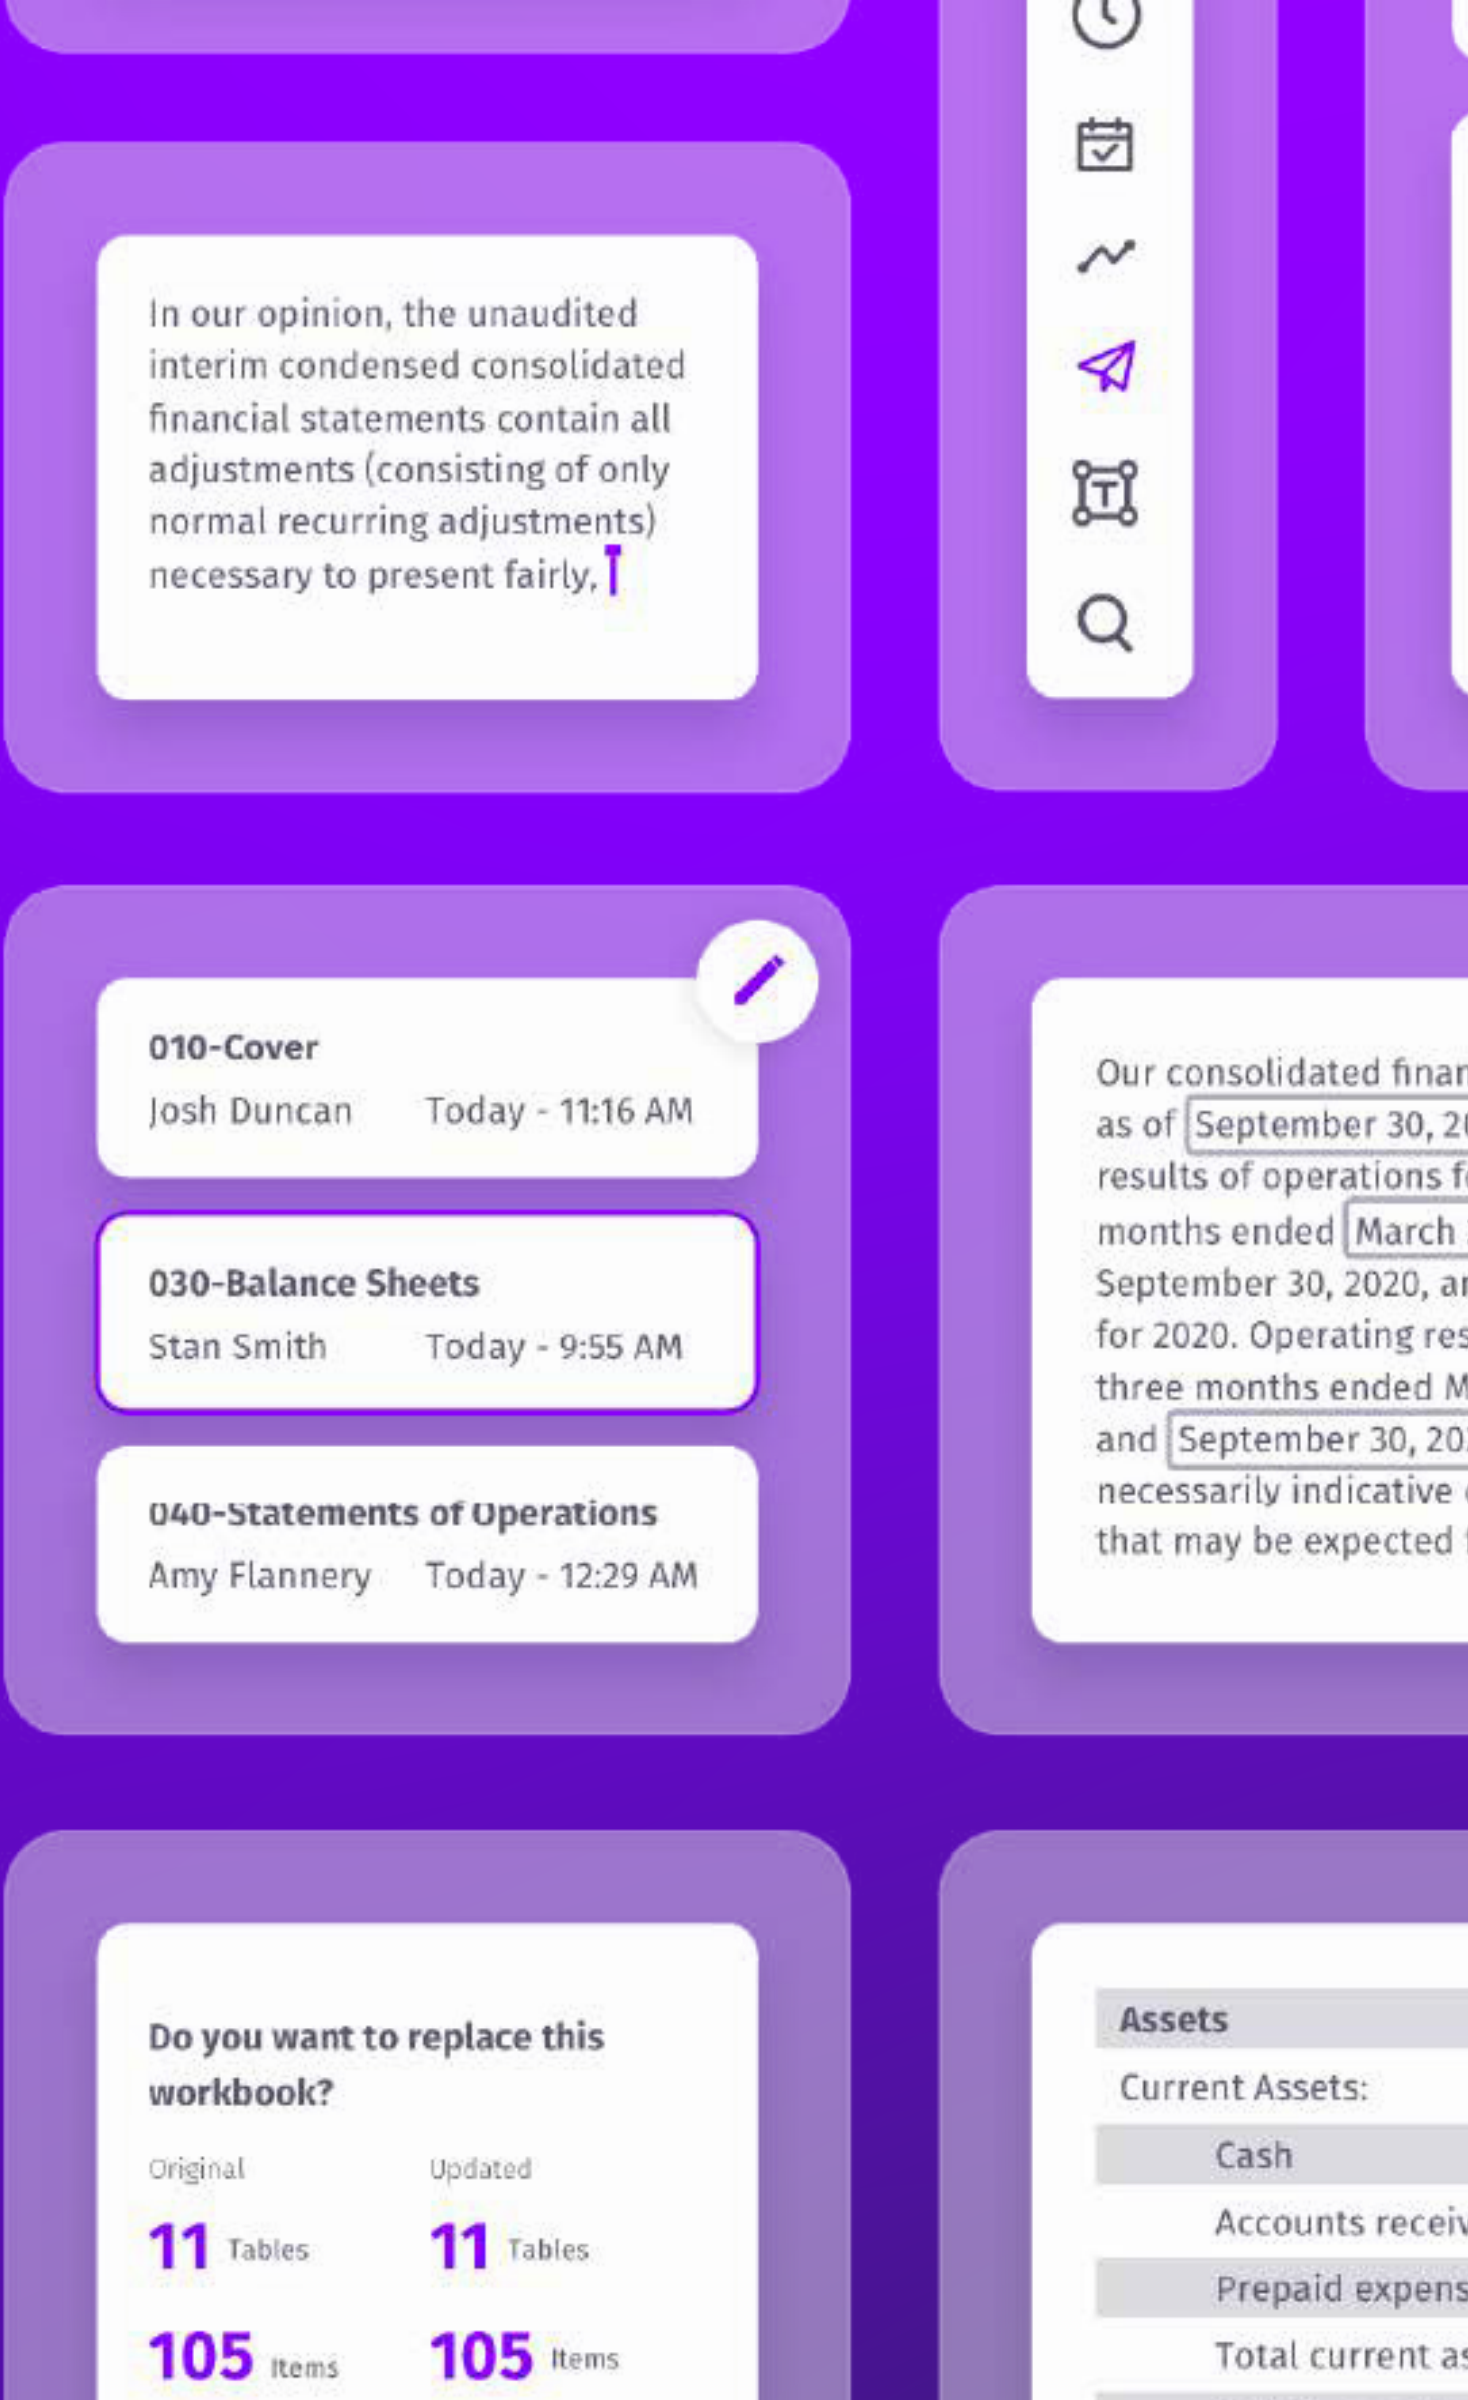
In our opinion, the unaudited interim condensed consolidated financial statements contain all adjustments (consisting of only normal recurring adjustments) necessary to present fairly.

T

010-Cover
Josh Duncan Today - 11:16 AM

030-Balance Sheets
Stan Smith Today - 9:55 AM

040-Statements of Operations
Amy Flannery Today - 12:29 AM

Our consolidated finan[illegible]
as of September 30, 2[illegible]
results of operations f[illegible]
months ended March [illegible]
September 30, 2020, a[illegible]
for 2020. Operating res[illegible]
three months ended M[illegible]
and September 30, 20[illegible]
necessarily indicative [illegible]
that may be expected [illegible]

Do you want to replace this workbook?

Original
11 Tables
105 Items

Updated
11 Tables
105 Items

Assets
Current Assets:
Cash
Accounts receiv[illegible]
Prepaid expens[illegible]
Total current as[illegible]